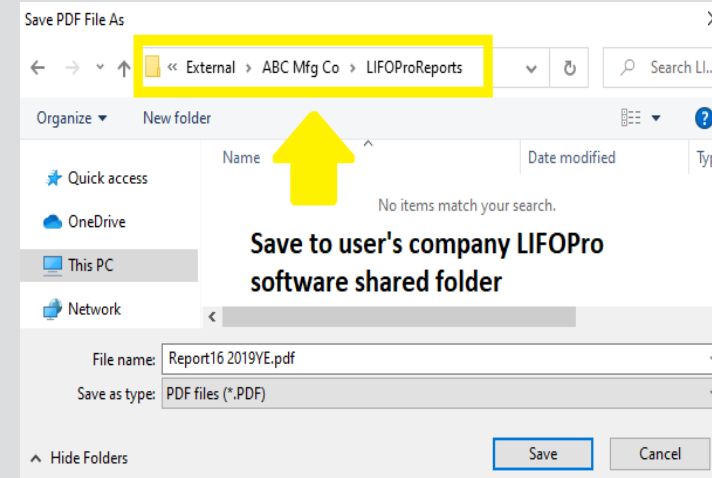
Save PDF File As

« External › ABC Mfg Co › LIFOProReports

Search LI...

Organize ▾ New folder

Name

Date modified

Typ

Quick access

OneDrive

This PC

Network

No items match your search.

Save to user's company LIFOPro software shared folder

File name: Report16 2019YE.pdf

Save as type: PDF files (*.PDF)

Hide Folders

Save

Cancel